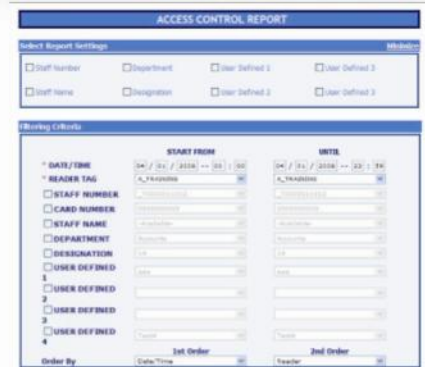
ACCESS CONTROL REPORT

Select Report Settings

Minimize

Staff Number | Department | User Defined 1 | User Defined 3

Staff Name | Designation | User Defined 2 | User Defined 3

Filtering Criteria

| | START FROM | UNTIL |
|---|---|---|
| * DATE/TIME | 04 / 01 / 2008 -- 00 : 00 | 04 / 01 / 2008 -- 22 : 59 |
| * READER TAG | A_TRAINING | A_TRAINING |
| STAFF NUMBER | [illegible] | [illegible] |
| CARD NUMBER | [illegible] | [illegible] |
| STAFF NAME | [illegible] | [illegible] |
| DEPARTMENT | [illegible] | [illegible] |
| DESIGNATION | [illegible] | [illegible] |
| USER DEFINED 1 | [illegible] | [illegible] |
| USER DEFINED 2 | | |
| USER DEFINED 3 | | |
| USER DEFINED 4 | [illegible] | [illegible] |
| | 1st Order | 2nd Order |
| Order By | Date/Time | Reader |